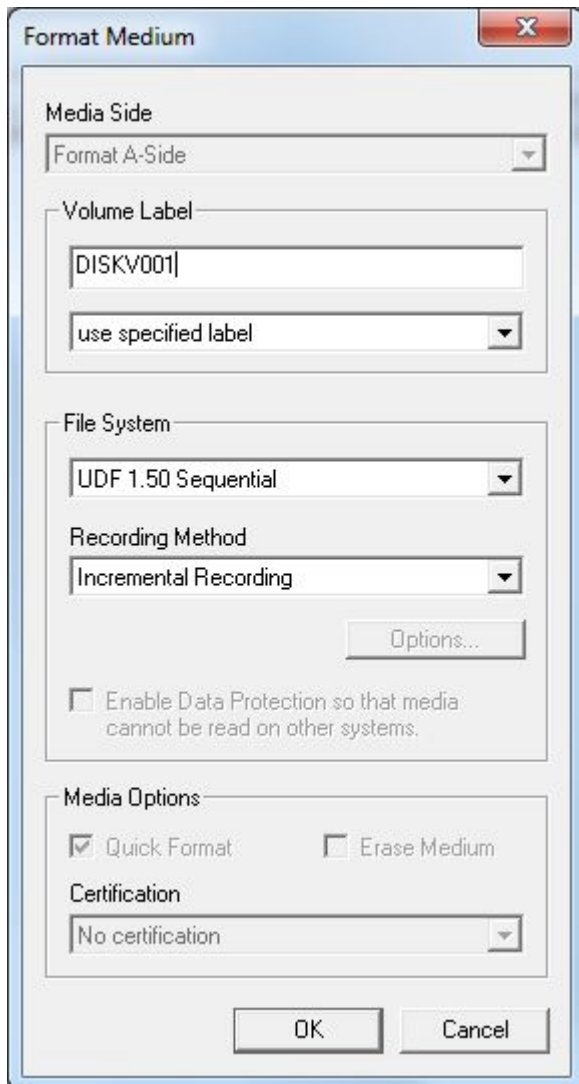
Format Medium

Media Side

Format A-Side

Volume Label

DISKV001

use specified label

File System

UDF 1.50 Sequential

Recording Method

Incremental Recording

Options...

Enable Data Protection so that media cannot be read on other systems.

Media Options

Quick Format

Erase Medium

Certification

No certification

OK

Cancel